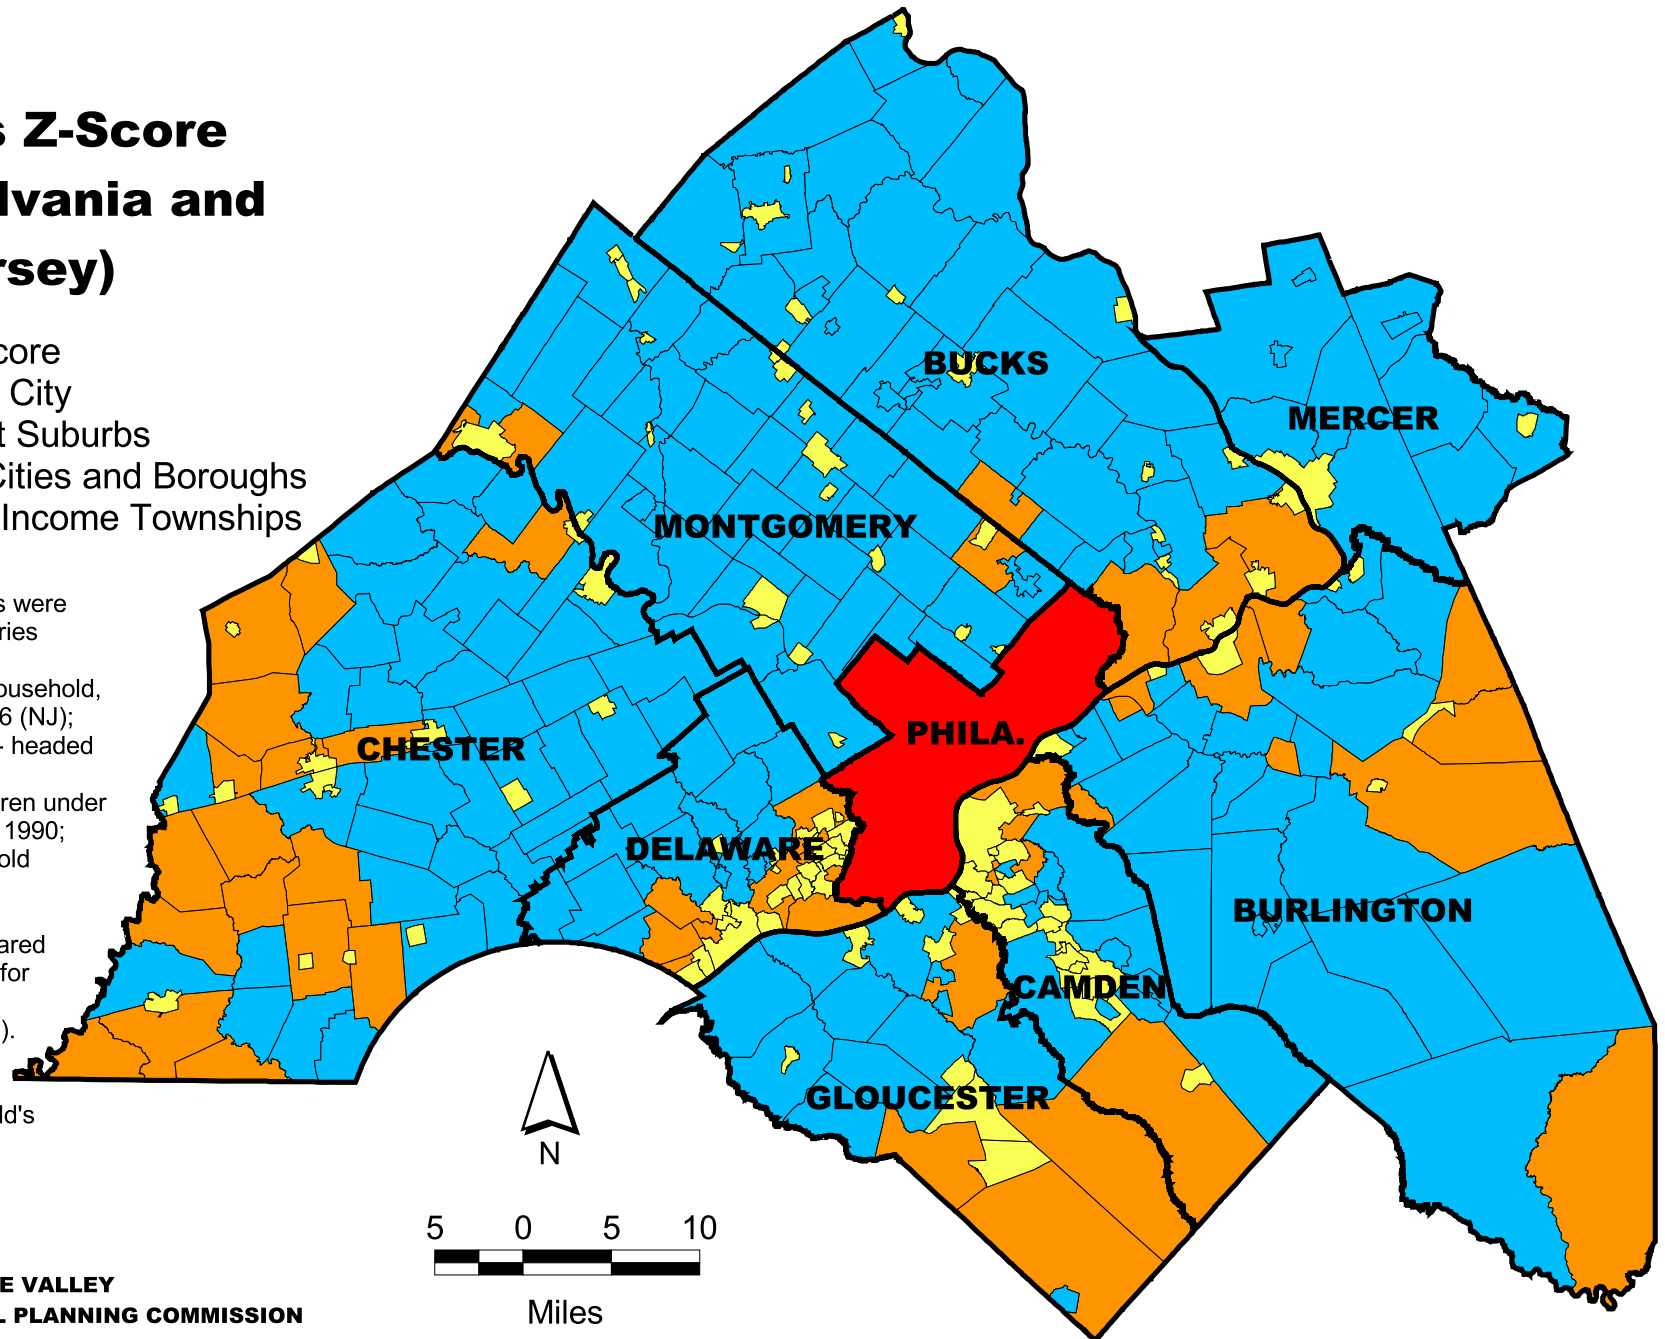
s Z-Score
lvania and
rsey)

core
City
t Suburbs
Cities and Boroughs
Income Townships

s were
ries

ousehold,
6 (NJ);
- headed

ren under
1990;
old

ared
for

).

ld's

E VALLEY
L PLANNING COMMISSION

BUCKS
MERCER
MONTGOMERY
PHILA.
CHESTER
DELAWARE
BURLINGTON
CAMDEN
GLOUCESTER

N

5 0 5 10
Miles